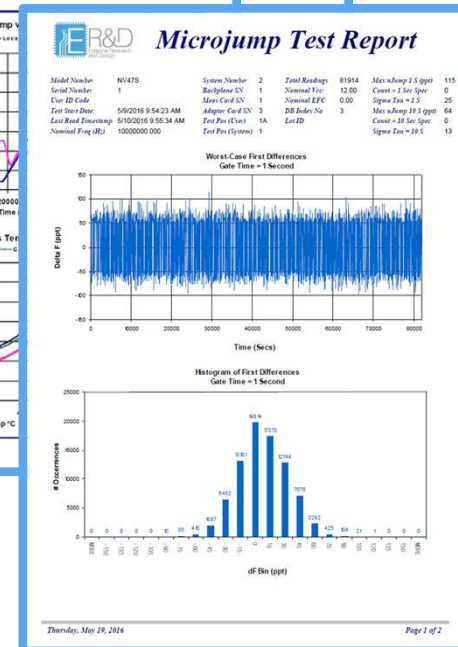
ER&D
Enterprise Research and Design

Microjump Test Report

| Model Number | NV47S | System Number | 2 | Total Readings | 81914 | Max uJump 1 S (ppt) | 115 |
|---|---|---|---|---|---|---|---|
| Serial Number | 1 | Backplane SN | 1 | Nominal Vcc | 12.00 | Count > 1 Sec Spec | 0 |
| User ID Code | | Meas Card SN | 1 | Nominal EFC | 0.00 | Sigma Tau = 1 S | 25 |
| Test Start Date: | 5/9/2016 9:54:23 AM | Adapter Card SN | 3 | DB Index No | 3 | Max uJump 10 S (ppt) | 64 |
| Last Read Timestamp | 5/10/2016 9:55:34 AM | Test Pos (User) | 1A | Lot ID | | Count > 10 Sec Spec | 0 |
| Nominal Freq (Hz) | 10000000.000 | Test Pos (System) | 1 | | | Sigma Tau = 10 S | 13 |

Worst-Case First Differences
Gate Time = 1 Second

Delta F (ppt)
150
100
50
0
-50
-100
-150
0 10000 20000 30000 40000 50000 60000 70000 80000 90000
Time (Secs)

Histogram of First Differences
Gate Time = 1 Second

# Occurrences
25000
20000
15000
10000
5000
0

0 0 0 0 0 0 10 86 418 1997 6462 13151 19816 17378 12744 7076 2282 423 184 21 1 0 0 0

dF Bin (ppt)

Thursday, May 19, 2016
Page 1 of 2

mp v
Loca
Time (
s Ten
p °C